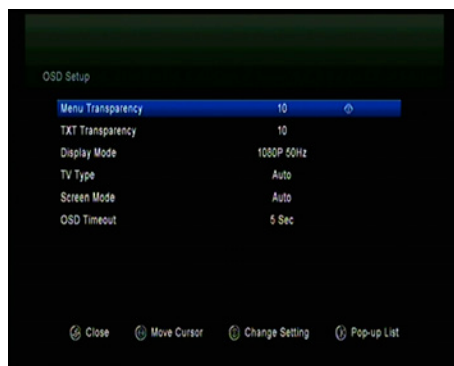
OSD Setup

| | |
|---|---|
| Menu Transparency | 10 |
| TXT Transparency | 10 |
| Display Mode | 1080P 50Hz |
| TV Type | Auto |
| Screen Mode | Auto |
| OSD Timeout | 5 Sec |

Close Move Cursor Change Setting Pop-up List